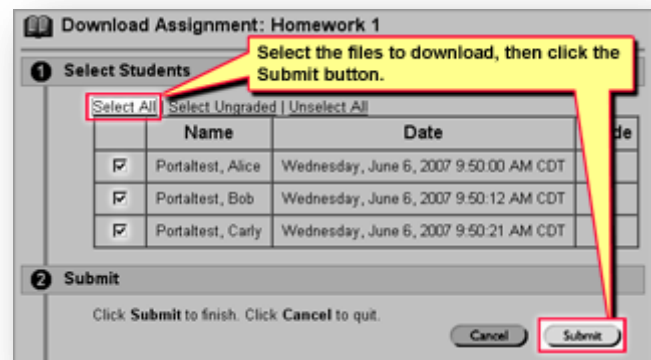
Download Assignment: Homework 1

1 Select Students

Select the files to download, then click the Submit button.

Select All | Select Ungraded | Unselect All

| | Name | Date | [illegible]de |
|---|---|---|---|
| ☑ | Portaltest, Alice | Wednesday, June 6, 2007 9:50:00 AM CDT | |
| ☑ | Portaltest, Bob | Wednesday, June 6, 2007 9:50:12 AM CDT | |
| ☑ | Portaltest, Carly | Wednesday, June 6, 2007 9:50:21 AM CDT | |

2 Submit

Click **Submit** to finish. Click **Cancel** to quit.

Cancel Submit